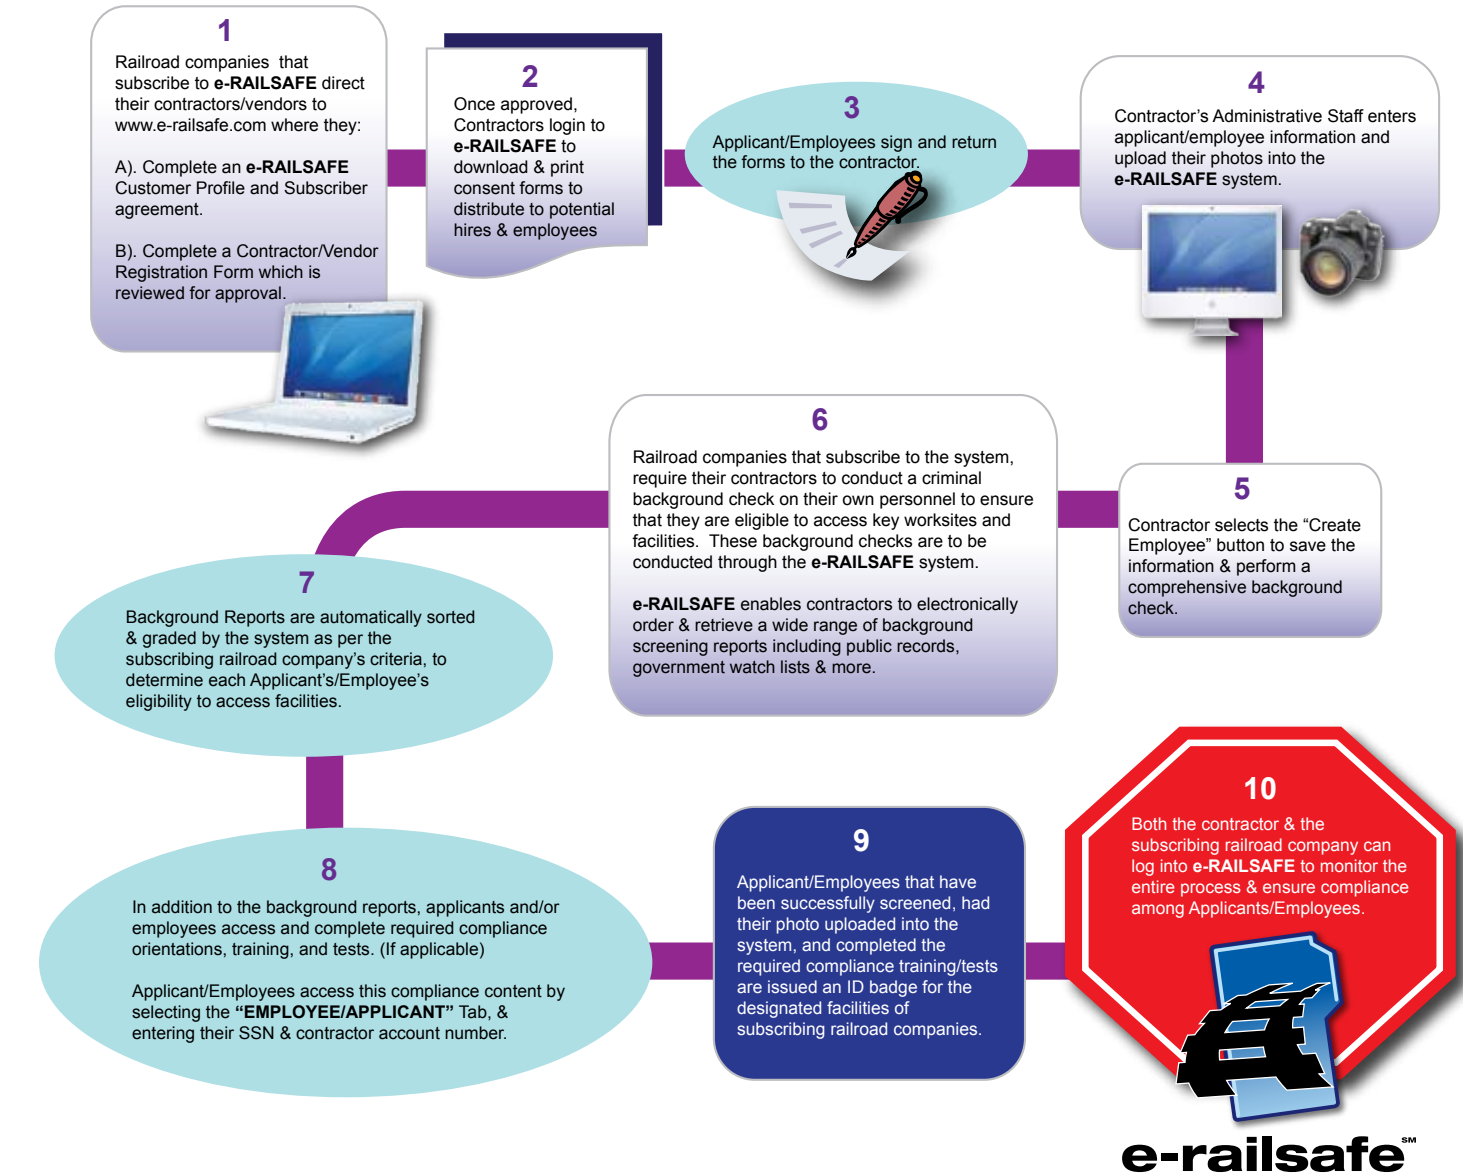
1

Railroad companies that subscribe to e-RAILSAFE direct their contractors/vendors to www.e-railsafe.com where they:

A). Complete an e-RAILSAFE Customer Profile and Subscriber agreement.

B). Complete a Contractor/Vendor Registration Form which is reviewed for approval.

2

Once approved, Contractors login to e-RAILSAFE to download & print consent forms to distribute to potential hires & employees

3

Applicant/Employees sign and return the forms to the contractor.

4

Contractor's Administrative Staff enters applicant/employee information and upload their photos into the e-RAILSAFE system.

5

Contractor selects the "Create Employee" button to save the information & perform a comprehensive background check.

6

Railroad companies that subscribe to the system, require their contractors to conduct a criminal background check on their own personnel to ensure that they are eligible to access key worksites and facilities. These background checks are to be conducted through the e-RAILSAFE system.

e-RAILSAFE enables contractors to electronically order & retrieve a wide range of background screening reports including public records, government watch lists & more.

7

Background Reports are automatically sorted & graded by the system as per the subscribing railroad company's criteria, to determine each Applicant's/Employee's eligibility to access facilities.

8

In addition to the background reports, applicants and/or employees access and complete required compliance orientations, training, and tests. (If applicable)

Applicant/Employees access this compliance content by selecting the "EMPLOYEE/APPLICANT" Tab, & entering their SSN & contractor account number.

9

Applicant/Employees that have been successfully screened, had their photo uploaded into the system, and completed the required compliance training/tests are issued an ID badge for the designated facilities of subscribing railroad companies.

10

Both the contractor & the subscribing railroad company can log into e-RAILSAFE to monitor the entire process & ensure compliance among Applicants/Employees.

e-railsafe℠